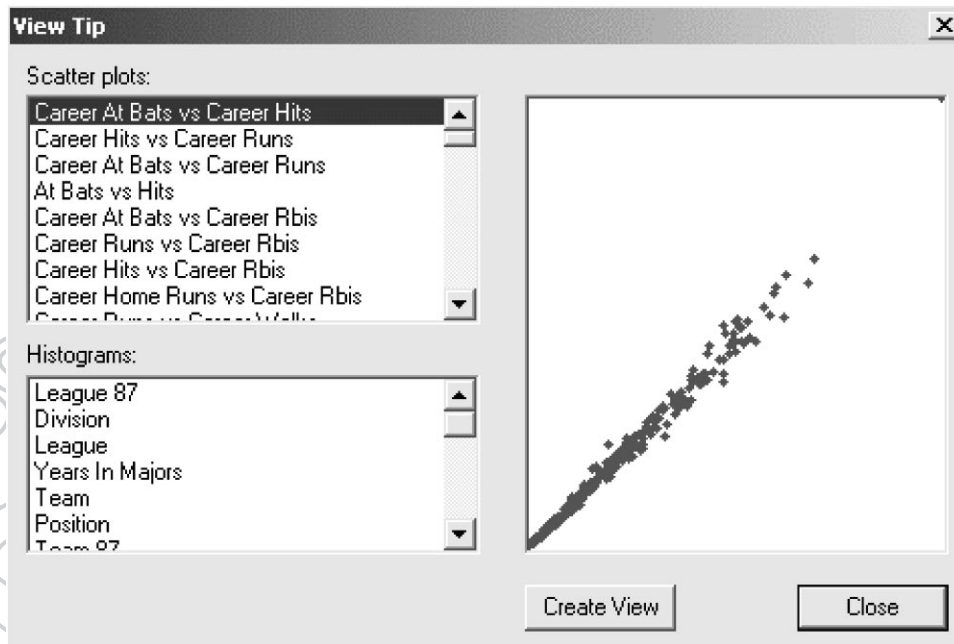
View Tip

Scatter plots:

Career At Bats vs Career Hits
Career Hits vs Career Runs
Career At Bats vs Career Runs
At Bats vs Hits
Career At Bats vs Career Rbis
Career Runs vs Career Rbis
Career Hits vs Career Rbis
Career Home Runs vs Career Rbis
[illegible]

Histograms:

League 87
Division
League
Years In Majors
Team
Position
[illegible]

Create View

Close